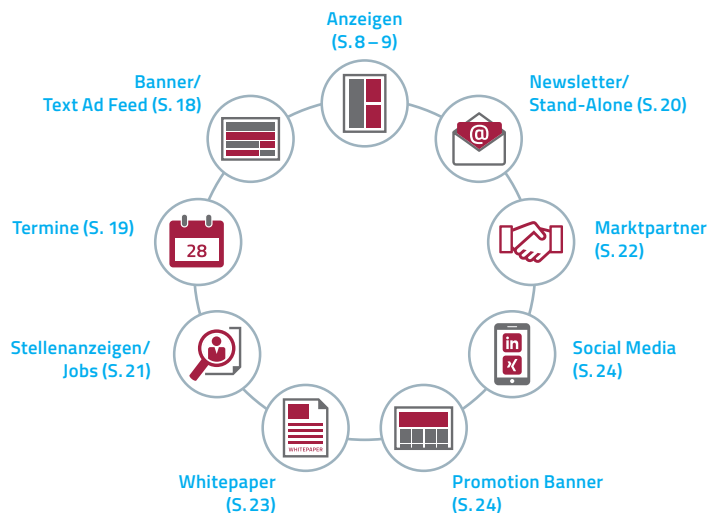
Anzeigen
(S. 8 – 9)

Newsletter/
Stand-Alone (S. 20)

Marktpartner
(S. 22)

Social Media
(S. 24)

Promotion Banner
(S. 24)

Whitepaper
(S. 23)

Stellenanzeigen/
Jobs (S. 21)

Termine (S. 19)

Banner/
Text Ad Feed (S. 18)

@

28

in

WHITEPAPER